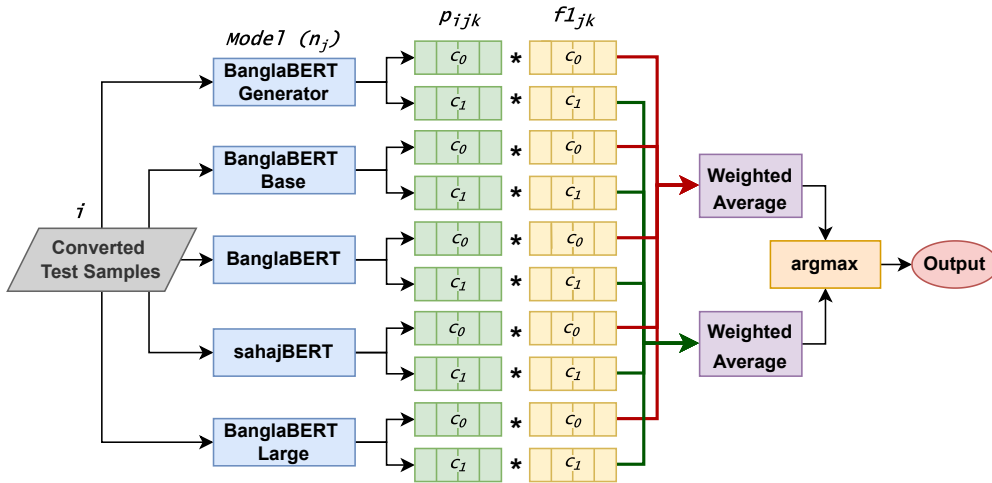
Model $(n_j)$

$p_{ijk}$

$f1_{jk}$

$i$

Converted Test Samples

BanglaBERT Generator

$c_0$ * $c_0$

$c_1$ * $c_1$

BanglaBERT Base

$c_0$ * $c_0$

$c_1$ * $c_1$

BanglaBERT

$c_0$ * $c_0$

$c_1$ * $c_1$

sahajBERT

$c_0$ * $c_0$

$c_1$ * $c_1$

BanglaBERT Large

$c_0$ * $c_0$

$c_1$ * $c_1$

Weighted Average

Weighted Average

argmax

Output